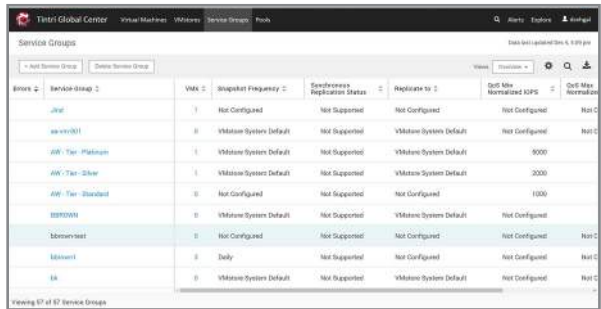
Tintri Global Center Virtual Machines VMstores Service Groups Tools

Alerts Explore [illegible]

Service Groups

Data last updated Dec 4, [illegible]

+ Add Service Group | Delete Service Group

Views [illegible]

| Errors | Service Group | VMs | Snapshot Frequency | Synchronous Replication Status | Replicate to | QoS Min Normalized IOPS | QoS Max Normalized |
|---|---|---|---|---|---|---|---|
| | Jira | 1 | Not Configured | Not Supported | Not Configured | Not Configured | Not C |
| | aa-vm001 | 0 | VMstore System Default | Not Supported | VMstore System Default | Not Configured | Not C |
| | AW - Tier - Platinum | 1 | VMstore System Default | Not Supported | VMstore System Default | 5000 | |
| | AW - Tier - Silver | 1 | VMstore System Default | Not Supported | VMstore System Default | 2000 | |
| | AW - Tier - Standard | 0 | Not Configured | Not Supported | Not Configured | 1000 | |
| | BBROWN | 0 | VMstore System Default | Not Supported | VMstore System Default | Not Configured | |
| | bbrown-test | 0 | Not Configured | Not Supported | Not Configured | Not Configured | Not C |
| | bbrown1 | 3 | Daily | Not Supported | VMstore System Default | Not Configured | Not C |
| | bk | 0 | VMstore System Default | Not Supported | VMstore System Default | Not Configured | Not C |

Viewing 57 of 57 Service Groups